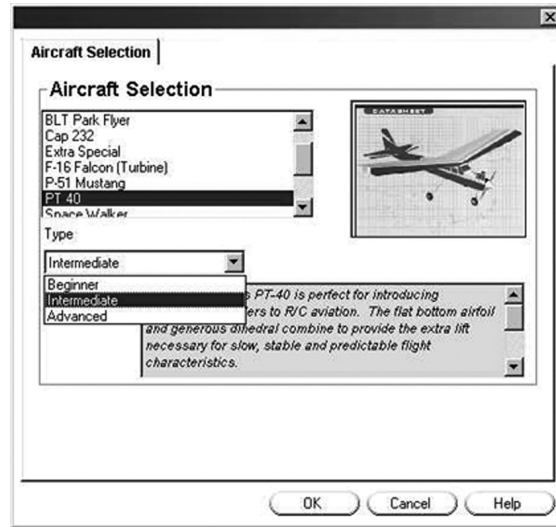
×

Aircraft Selection

Aircraft Selection

BLT Park Flyer
Cap 232
Extra Special
F-16 Falcon (Turbine)
P-51 Mustang
PT 40
Space Walker

DATASHEET

Type

Intermediate

Beginner
Intermediate
Advanced

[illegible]s PT-40 is perfect for introducing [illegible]ers to R/C aviation. The flat bottom airfoil and generous dihedral combine to provide the extra lift necessary for slow, stable and predictable flight characteristics.

OK
Cancel
Help